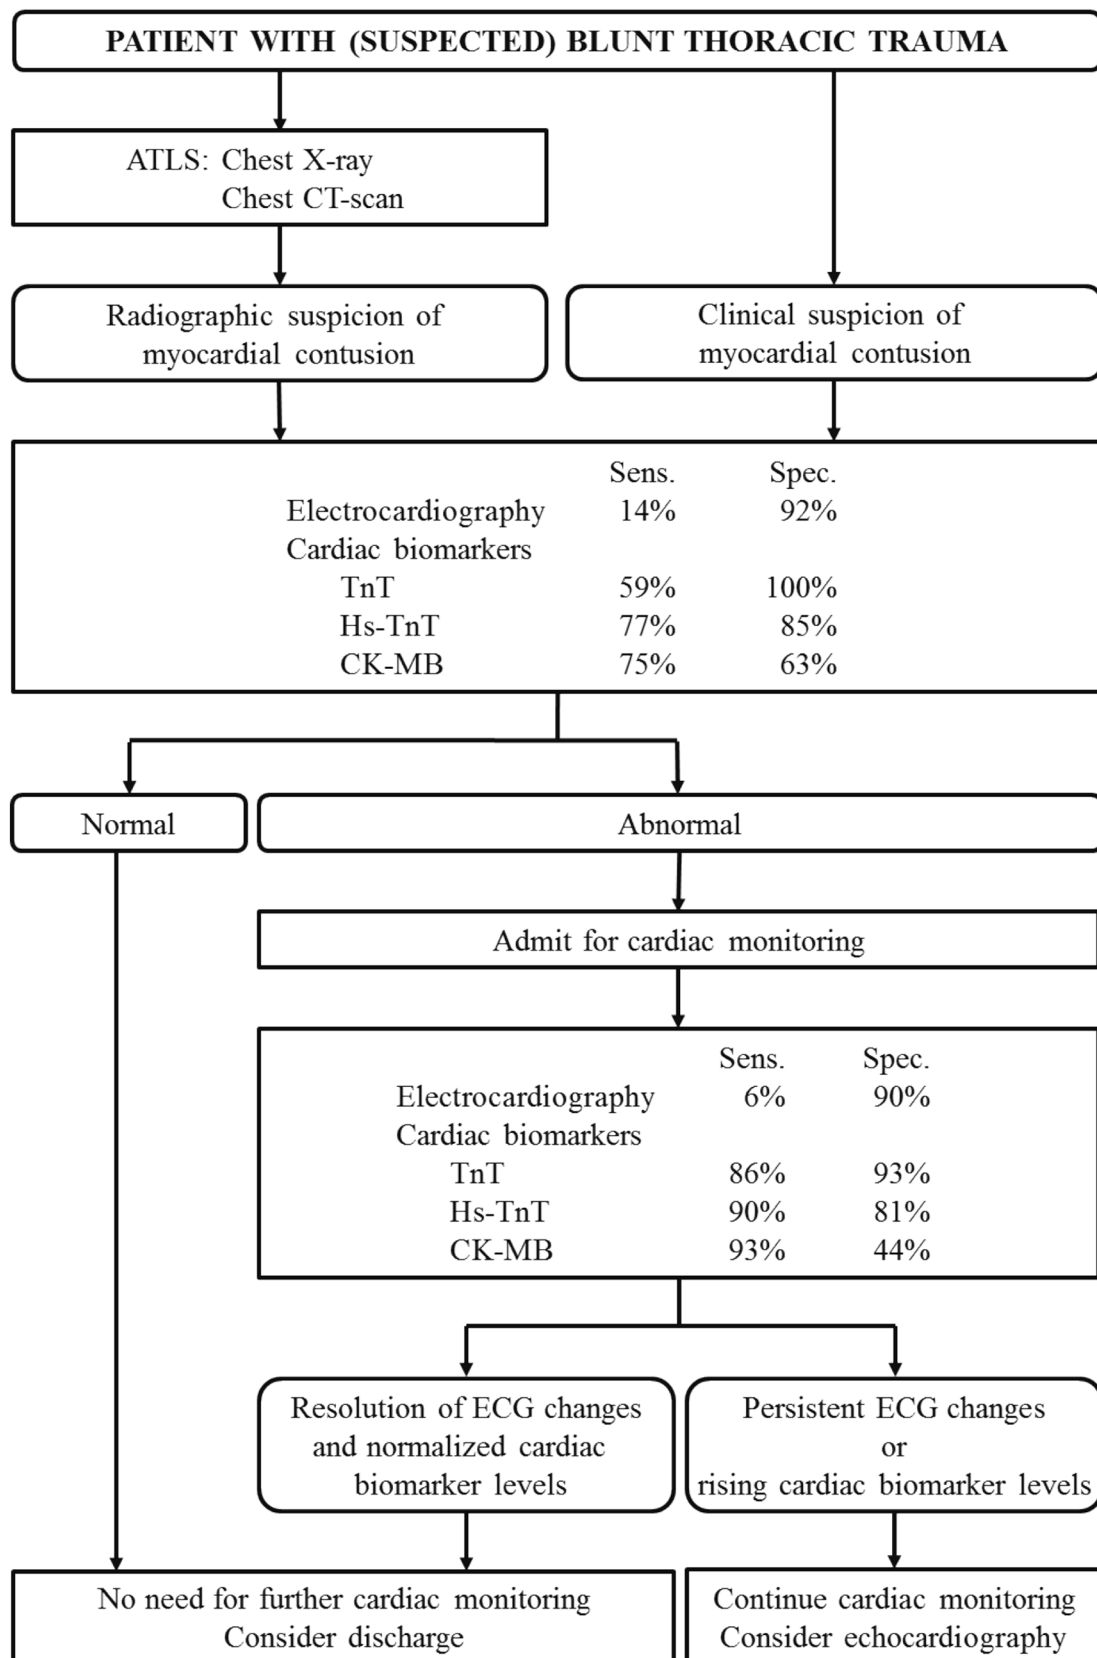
PATIENT WITH (SUSPECTED) BLUNT THORACIC TRAUMA

ATLS: Chest X-ray
Chest CT-scan

Radiographic suspicion of myocardial contusion

Clinical suspicion of myocardial contusion

| | Sens. | Spec. |
|---|---|---|
| Electrocardiography | 14% | 92% |
| Cardiac biomarkers | | |
| TnT | 59% | 100% |
| Hs-TnT | 77% | 85% |
| CK-MB | 75% | 63% |

Normal

Abnormal

Admit for cardiac monitoring

| | Sens. | Spec. |
|---|---|---|
| Electrocardiography | 6% | 90% |
| Cardiac biomarkers | | |
| TnT | 86% | 93% |
| Hs-TnT | 90% | 81% |
| CK-MB | 93% | 44% |

Resolution of ECG changes and normalized cardiac biomarker levels

Persistent ECG changes or rising cardiac biomarker levels

No need for further cardiac monitoring
Consider discharge

Continue cardiac monitoring
Consider echocardiography